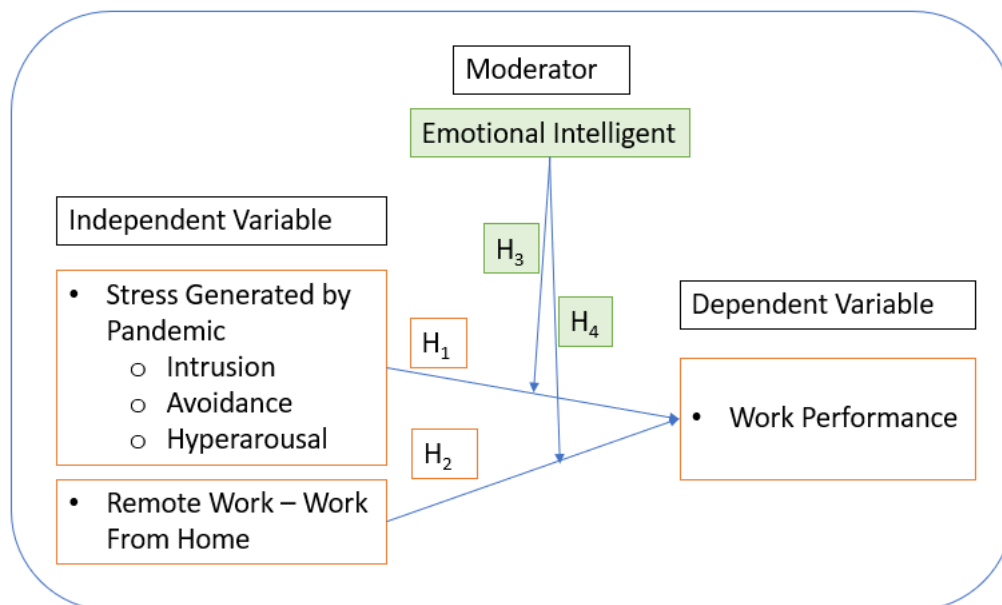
Moderator

Emotional Intelligent

Independent Variable

$H_3$

$H_4$

Dependent Variable

- Stress Generated by Pandemic
  - Intrusion
  - Avoidance
  - Hyperarousal

$H_1$

- Work Performance

$H_2$

- Remote Work – Work From Home